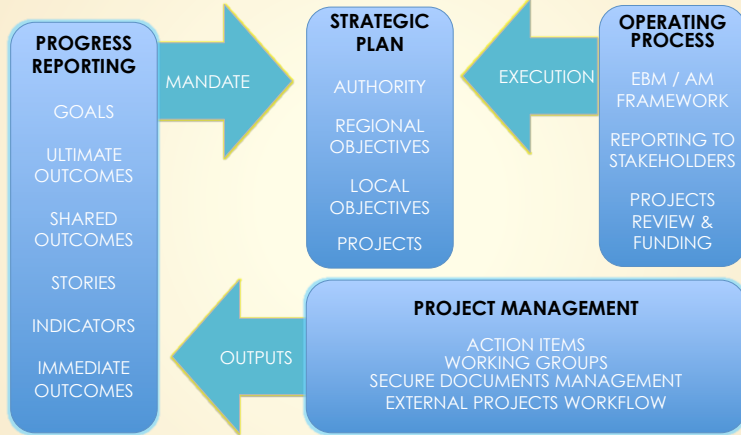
PROGRESS REPORTING

GOALS

ULTIMATE OUTCOMES

SHARED OUTCOMES

STORIES

INDICATORS

IMMEDIATE OUTCOMES

MANDATE

STRATEGIC PLAN

AUTHORITY

REGIONAL OBJECTIVES

LOCAL OBJECTIVES

PROJECTS

EXECUTION

OPERATING PROCESS

EBM / AM FRAMEWORK

REPORTING TO STAKEHOLDERS

PROJECTS REVIEW & FUNDING

OUTPUTS

PROJECT MANAGEMENT

ACTION ITEMS
WORKING GROUPS
SECURE DOCUMENTS MANAGEMENT
EXTERNAL PROJECTS WORKFLOW